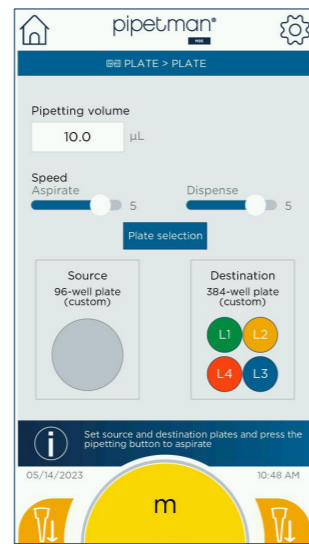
pipetman®
M10

PLATE > PLATE

Pipetting volume
10.0 µL

Speed
Aspirate
5
Dispense
5

Plate selection

Source
96-well plate (custom)

Destination
384-well plate (custom)
L1 L2
L4 L3

Set source and destination plates and press the pipetting button to aspirate

05/14/2023
10:48 AM

m